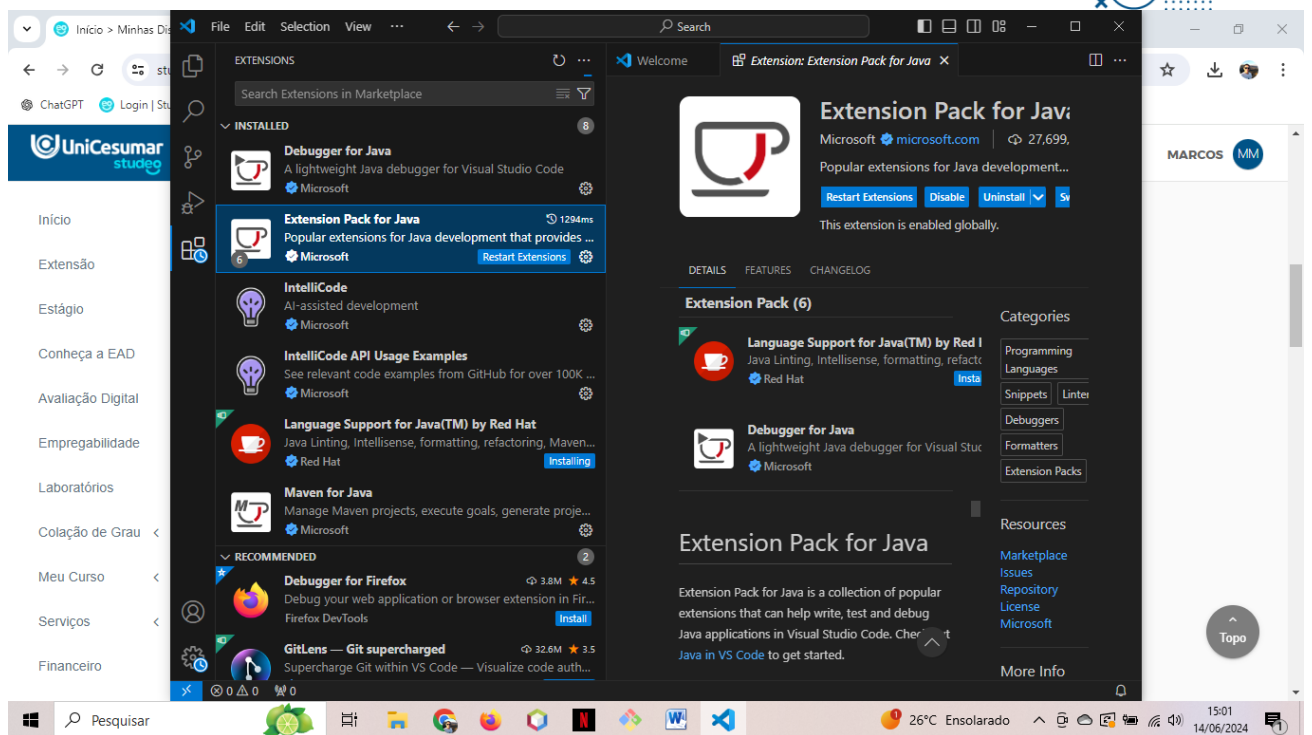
Início > Minhas Di

ChatGPT Login | Stu

UniCesumar studeo

MARCOS MM

Início
Extensão
Estágio
Conheça a EAD
Avaliação Digital
Empregabilidade
Laboratórios
Colação de Grau
Meu Curso
Serviços
Financeiro

File Edit Selection View ···

Search

EXTENSIONS

Search Extensions in Marketplace

INSTALLED 8

Debugger for Java
A lightweight Java debugger for Visual Studio Code
Microsoft

Extension Pack for Java 1294ms
Popular extensions for Java development that provides ...
Microsoft Restart Extensions
6

IntelliCode
AI-assisted development
Microsoft

IntelliCode API Usage Examples
See relevant code examples from GitHub for over 100K ...
Microsoft

Language Support for Java(TM) by Red Hat
Java Linting, Intellisense, formatting, refactoring, Maven...
Red Hat Installing

Maven for Java
Manage Maven projects, execute goals, generate proje...
Microsoft

RECOMMENDED 2

Debugger for Firefox 3.8M 4.5
Debug your web application or browser extension in Fir...
Firefox DevTools Install

GitLens — Git supercharged 32.6M 3.5
Supercharge Git within VS Code — Visualize code auth...

Welcome
Extension: Extension Pack for Java

Extension Pack for Java
Microsoft microsoft.com | 27,699,
Popular extensions for Java development...
Restart Extensions Disable Uninstall Sw
This extension is enabled globally.

DETAILS FEATURES CHANGELOG

Extension Pack (6)

Language Support for Java(TM) by Red I
Java Linting, Intellisense, formatting, refacto
Red Hat Insta

Debugger for Java
A lightweight Java debugger for Visual Stuc
Microsoft

Extension Pack for Java

Extension Pack for Java is a collection of popular extensions that can help write, test and debug Java applications in Visual Studio Code. Chec t Java in VS Code to get started.

Categories
Programming Languages
Snippets
Linter
Debuggers
Formatters
Extension Packs

Resources
Marketplace
Issues
Repository
License
Microsoft

More Info

Topo

⊗ 0 ⚠ 0 0

Pesquisar

26°C Ensolarado

15:01
14/06/2024